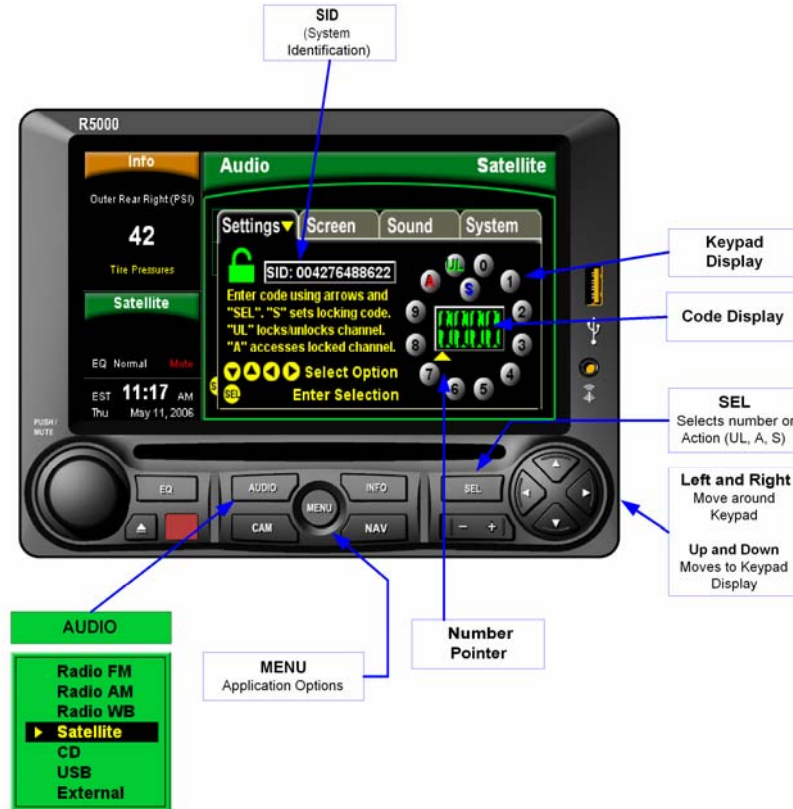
SID
(System Identification)

R5000

Info

Outer Rear Right (PSI)

42

Tire Pressures

Satellite

EQ Normal Mute

EST 11:17 AM
Thu May 11, 2006

PUSH/ MUTE

Audio Satellite

Settings Screen Sound System

SID: 004276488622

Enter code using arrows and "SEL". "S" sets locking code. "UL" locks/unlocks channel. "A" accesses locked channel.

Select Option
SEL Enter Selection

UL 0 1 2 3 4 5 6 7 8 9 A S

EQ AUDIO INFO SEL
MENU
CAM NAV
− +

Keypad Display

Code Display

SEL
Selects number or Action (UL, A, S)

Left and Right
Move around Keypad

Up and Down
Moves to Keypad Display

AUDIO

Radio FM
Radio AM
Radio WB
Satellite
CD
USB
External

MENU
Application Options

Number Pointer